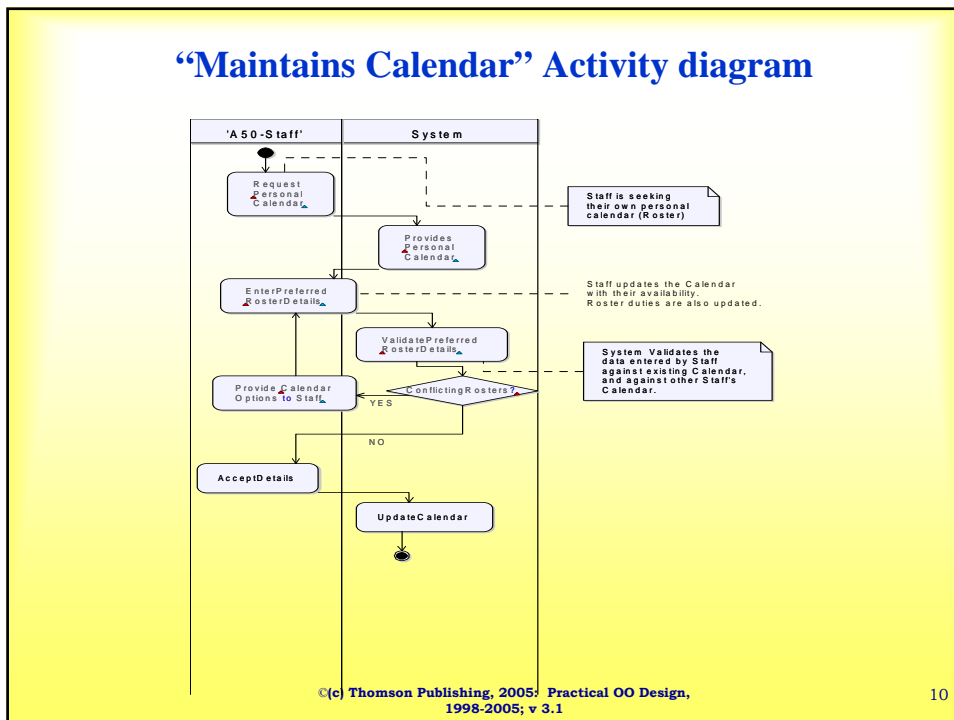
“Maintains Calendar” Activity diagram

'A50-Staff'

System

Request Personal Calendar

Staff is seeking their own personal calendar (Roster)

Provides Personal Calendar

EnterPreferred RosterDetails

Staff updates the Calendar with their availability. Roster duties are also updated.

ValidatePreferred RosterDetails

System Validates the data entered by Staff against existing Calendar, and against other Staff's Calendar.

Provide Calendar Options to Staff

ConflictingRosters?

YES

NO

AcceptDetails

UpdateCalendar

©(c) Thomson Publishing, 2005: Practical OO Design, 1998-2005; v 3.1

10